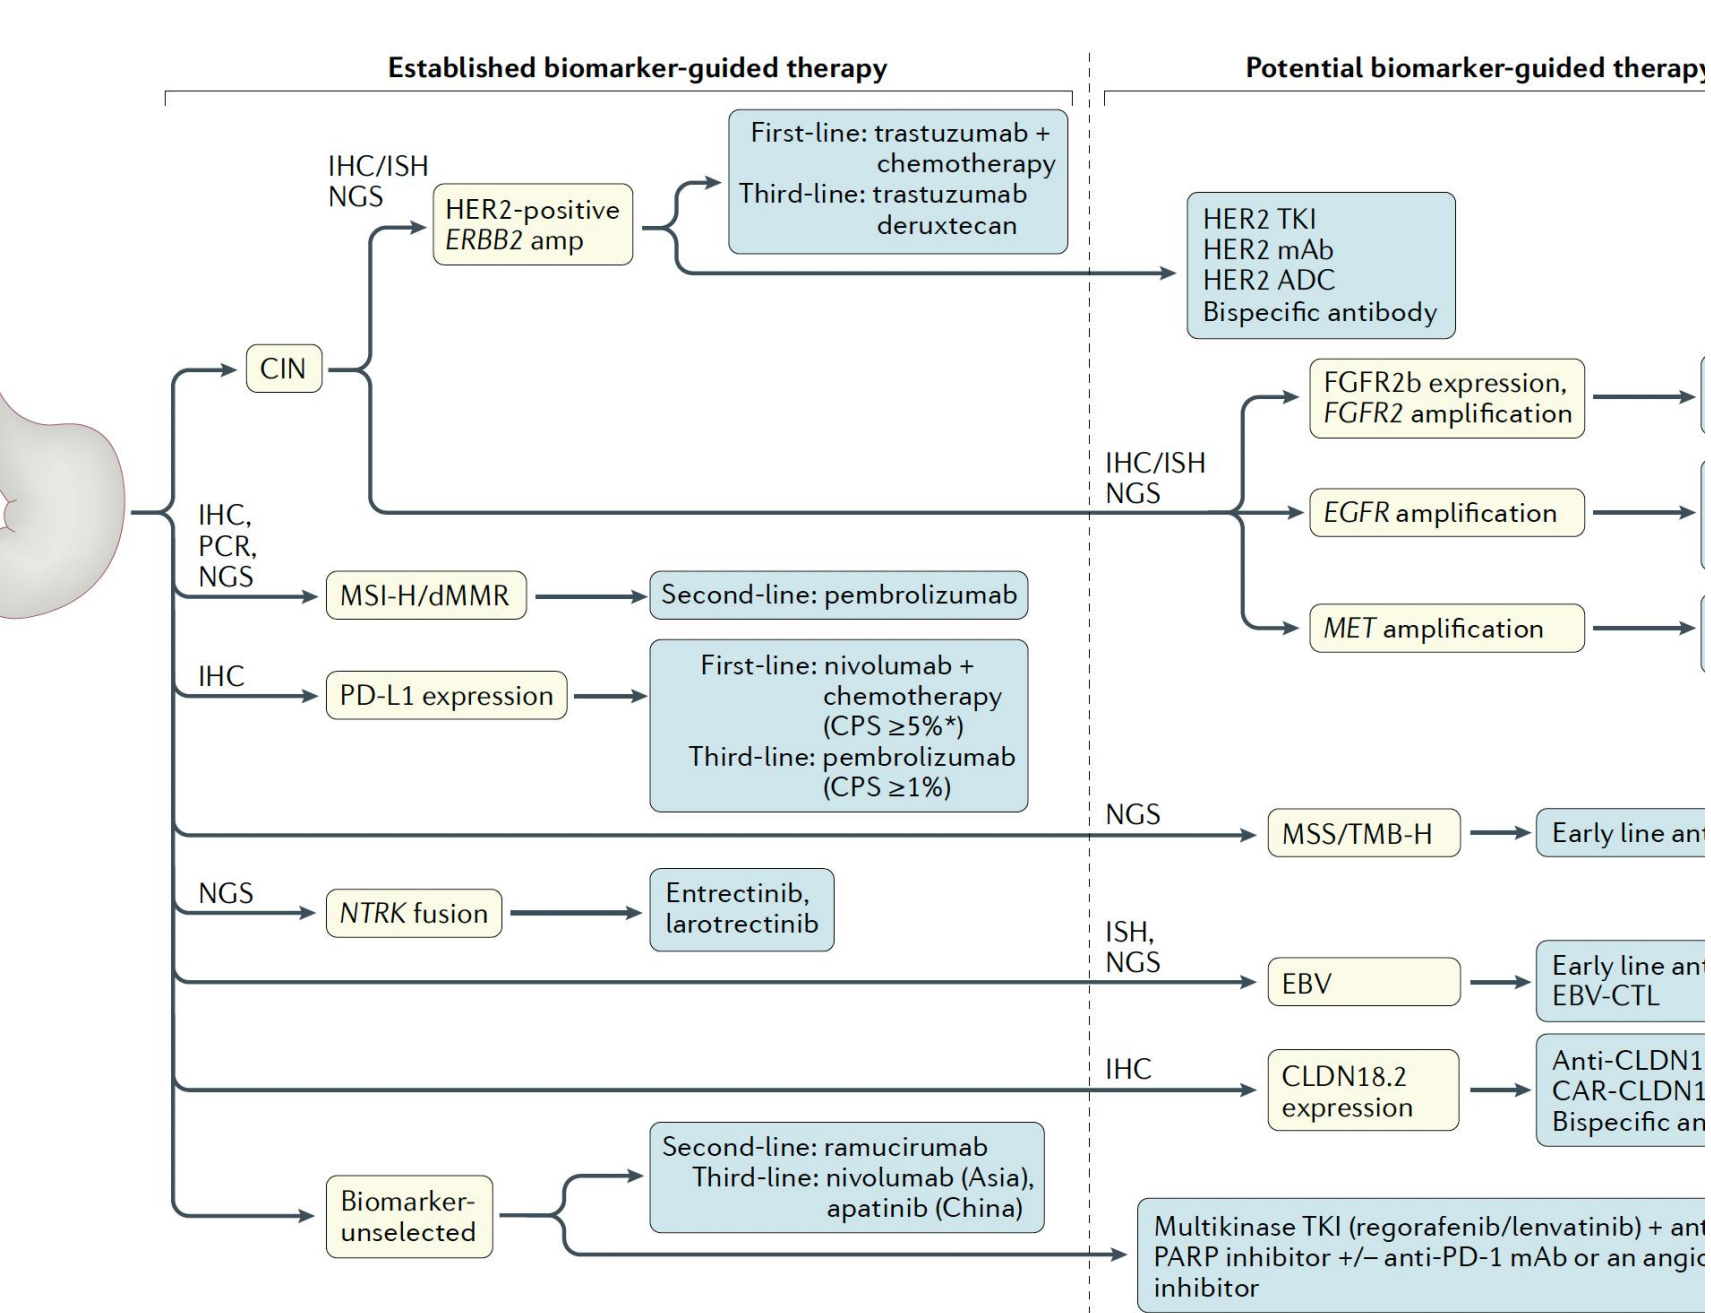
Established biomarker-guided therapy

Potential biomarker-guided therap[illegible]

IHC/ISH
NGS

HER2-positive
*ERBB2* amp

First-line: trastuzumab + chemotherapy
Third-line: trastuzumab deruxtecan

HER2 TKI
HER2 mAb
HER2 ADC
Bispecific antibody

CIN

FGFR2b expression, *FGFR2* amplification

IHC/ISH
NGS

*EGFR* amplification

*MET* amplification

IHC,
PCR,
NGS

MSI-H/dMMR

Second-line: pembrolizumab

IHC

PD-L1 expression

First-line: nivolumab + chemotherapy (CPS ≥5%*)
Third-line: pembrolizumab (CPS ≥1%)

NGS

MSS/TMB-H

Early line an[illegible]

NGS

*NTRK* fusion

Entrectinib, larotrectinib

ISH,
NGS

EBV

Early line an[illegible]
EBV-CTL

IHC

CLDN18.2 expression

Anti-CLDN1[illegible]
CAR-CLDN1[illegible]
Bispecific an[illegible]

Biomarker-unselected

Second-line: ramucirumab
Third-line: nivolumab (Asia), apatinib (China)

Multikinase TKI (regorafenib/lenvatinib) + an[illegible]
PARP inhibitor +/– anti-PD-1 mAb or an angi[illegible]
inhibitor